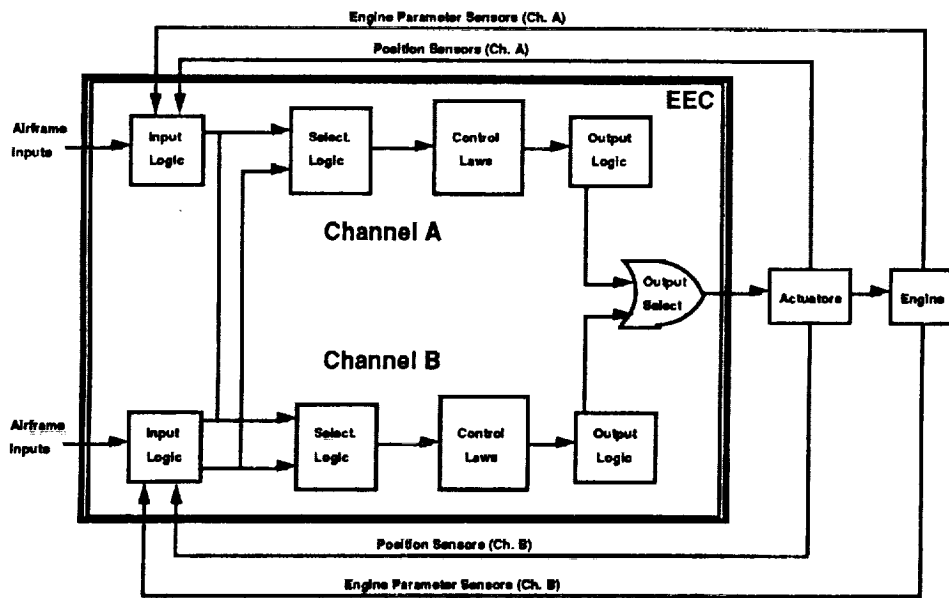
Engine Parameter Sensors (Ch. A)

Position Sensors (Ch. A)

EEC

Airframe Inputs

Input Logic

Select Logic

Control Laws

Output Logic

Channel A

Output Select

Actuators

Engine

Channel B

Airframe Inputs

Input Logic

Select Logic

Control Laws

Output Logic

Position Sensors (Ch. B)

Engine Parameter Sensors (Ch. B)